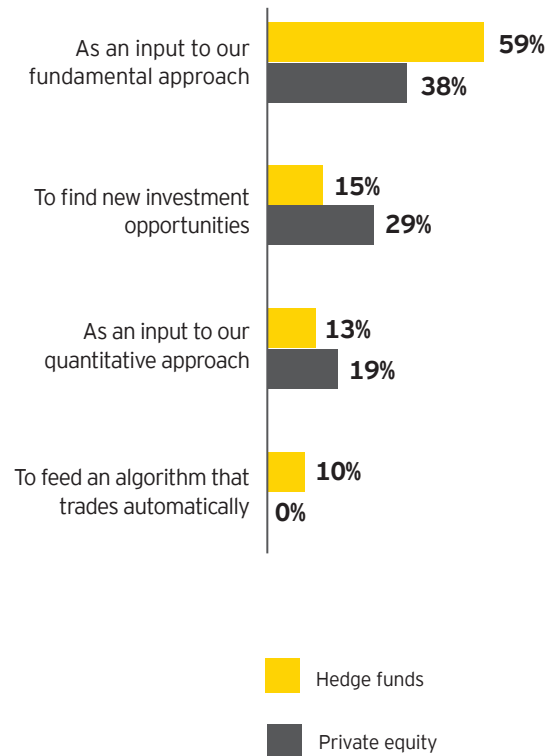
As an input to our fundamental approach
59%
38%

To find new investment opportunities
15%
29%

As an input to our quantitative approach
13%
19%

To feed an algorithm that trades automatically
10%
0%

Hedge funds

Private equity